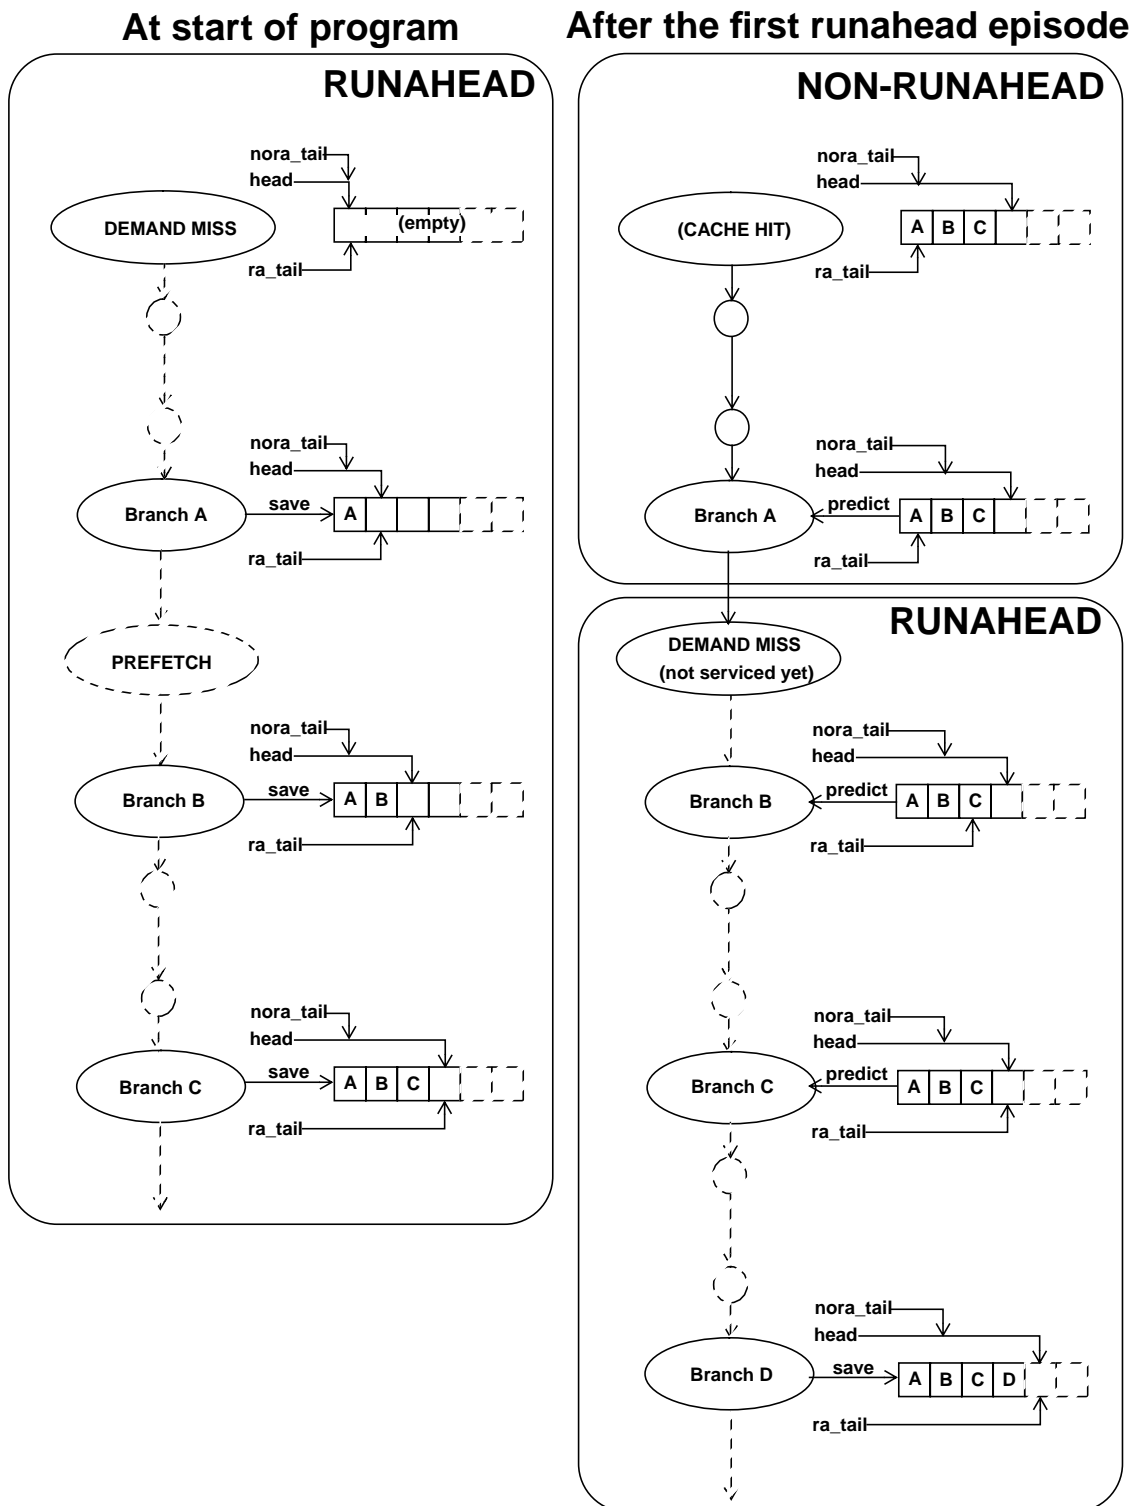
At start of program

RUNAHEAD

nora_tail
head
DEMAND MISS
(empty)
ra_tail

nora_tail
head
Branch A
save
A
ra_tail

PREFETCH

nora_tail
head
Branch B
save
A B
ra_tail

nora_tail
head
Branch C
save
A B C
ra_tail

After the first runahead episode

NON-RUNAHEAD

nora_tail
head
(CACHE HIT)
A B C
ra_tail

nora_tail
head
Branch A
predict
A B C
ra_tail

RUNAHEAD

DEMAND MISS
(not serviced yet)

nora_tail
head
Branch B
predict
A B C
ra_tail

nora_tail
head
Branch C
predict
A B C
ra_tail

nora_tail
head
Branch D
save
A B C D
ra_tail